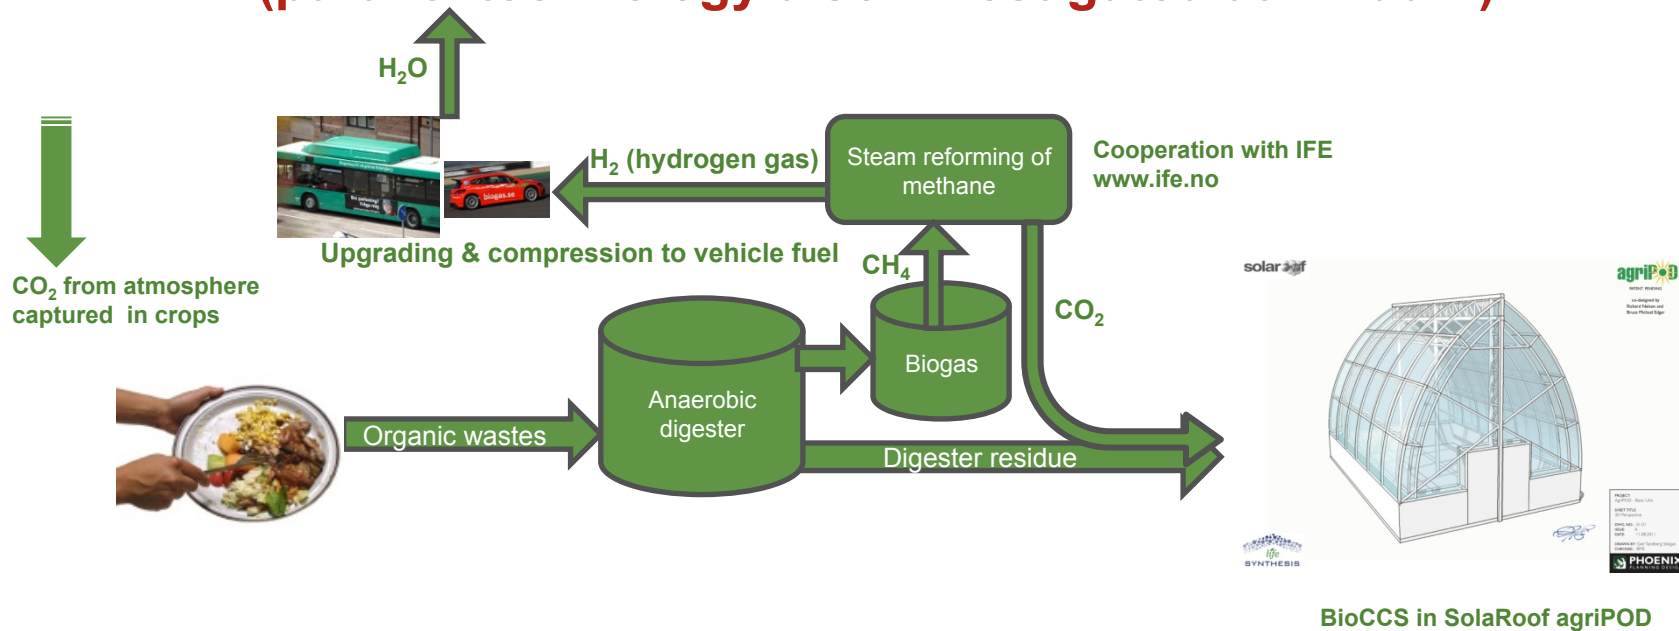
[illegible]

$H_2O$

$H_2$ (hydrogen gas)

Steam reforming of methane

Cooperation with IFE
www.ife.no

Upgrading & compression to vehicle fuel

$CO_2$ from atmosphere captured in crops

$CH_4$

$CO_2$

Biogas

Anaerobic digester

Organic wastes

Digester residue

solaroof

agriPOD

ife SYNTHESIS

PHOENIX

BioCCS in SolaRoof agriPOD